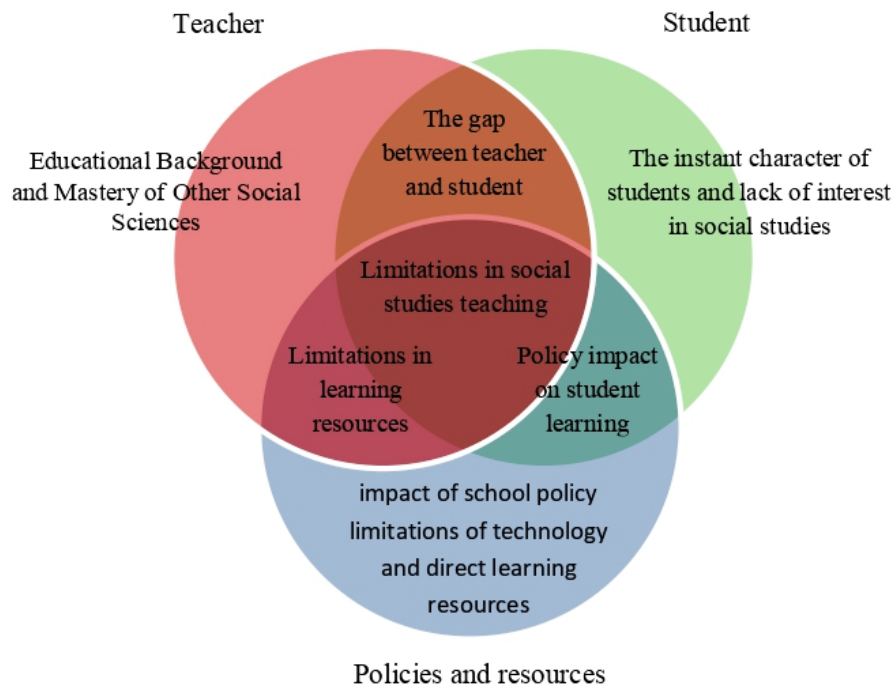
Teacher

Student

Educational Background and Mastery of Other Social Sciences

The gap between teacher and student

The instant character of students and lack of interest in social studies

Limitations in social studies teaching

Limitations in learning resources

Policy impact on student learning

impact of school policy limitations of technology and direct learning resources

Policies and resources